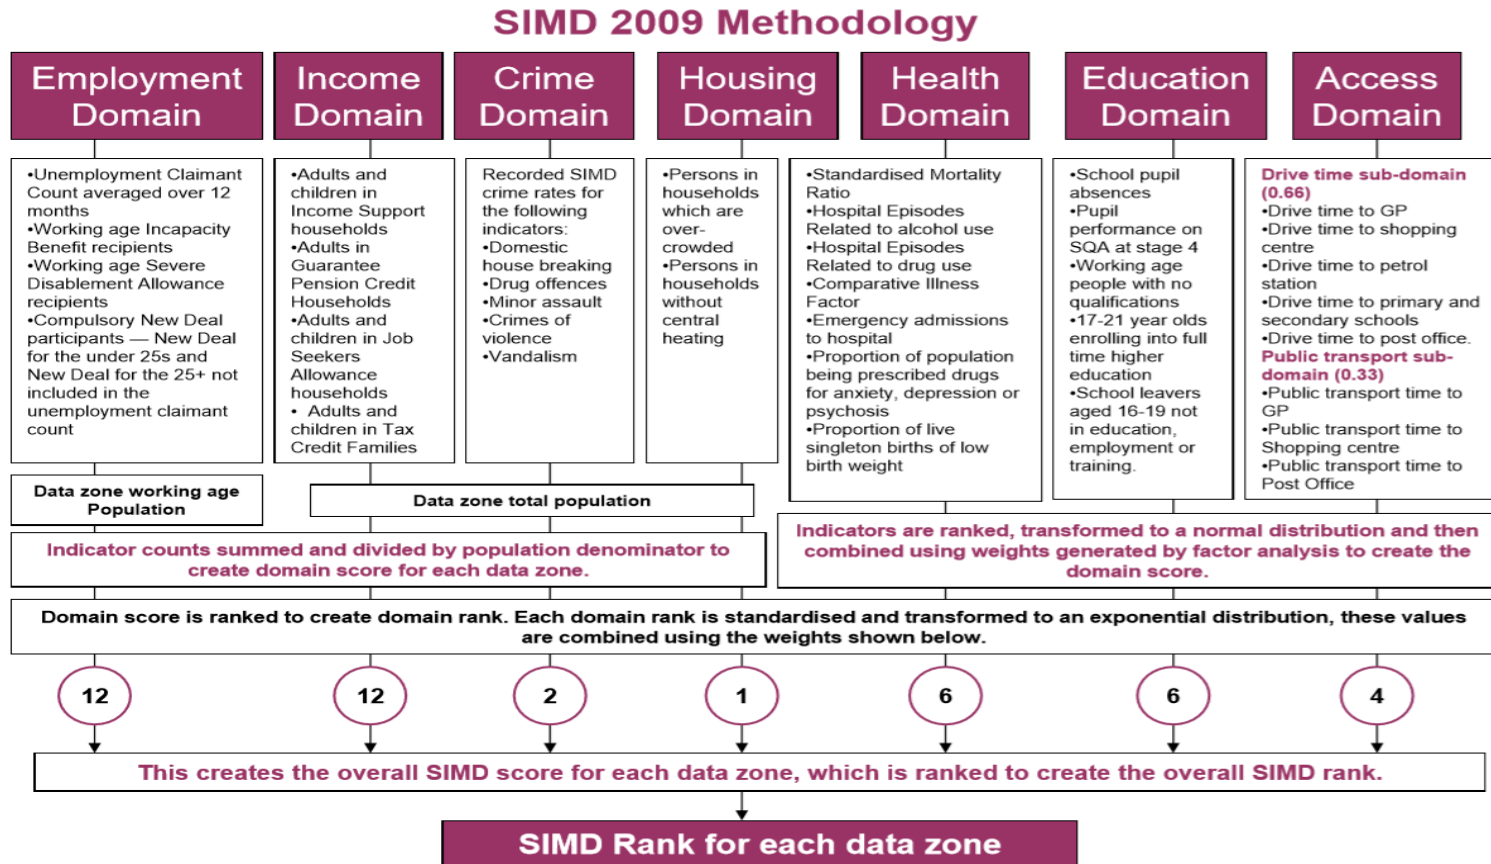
SIMD 2009 Methodology

Employment Domain

Income Domain

Crime Domain

Housing Domain

Health Domain

Education Domain

Access Domain

•Unemployment Claimant Count averaged over 12 months
•Working age Incapacity Benefit recipients
•Working age Severe Disablement Allowance recipients
•Compulsory New Deal participants — New Deal for the under 25s and New Deal for the 25+ not included in the unemployment claimant count

•Adults and children in Income Support households
•Adults in Guarantee Pension Credit Households
•Adults and children in Job Seekers Allowance households
• Adults and children in Tax Credit Families

Recorded SIMD crime rates for the following indicators:
•Domestic house breaking
•Drug offences
•Minor assault
•Crimes of violence
•Vandalism

•Persons in households which are over-crowded
•Persons in households without central heating

•Standardised Mortality Ratio
•Hospital Episodes Related to alcohol use
•Hospital Episodes Related to drug use
•Comparative Illness Factor
•Emergency admissions to hospital
•Proportion of population being prescribed drugs for anxiety, depression or psychosis
•Proportion of live singleton births of low birth weight

•School pupil absences
•Pupil performance on SQA at stage 4
•Working age people with no qualifications
•17-21 year olds enrolling into full time higher education
•School leavers aged 16-19 not in education, employment or training.

Drive time sub-domain (0.66)
•Drive time to GP
•Drive time to shopping centre
•Drive time to petrol station
•Drive time to primary and secondary schools
•Drive time to post office.
Public transport sub-domain (0.33)
•Public transport time to GP
•Public transport time to Shopping centre
•Public transport time to Post Office

Data zone working age Population

Data zone total population

Indicator counts summed and divided by population denominator to create domain score for each data zone.

Indicators are ranked, transformed to a normal distribution and then combined using weights generated by factor analysis to create the domain score.

Domain score is ranked to create domain rank. Each domain rank is standardised and transformed to an exponential distribution, these values are combined using the weights shown below.

12

12

2

1

6

6

4

This creates the overall SIMD score for each data zone, which is ranked to create the overall SIMD rank.

SIMD Rank for each data zone